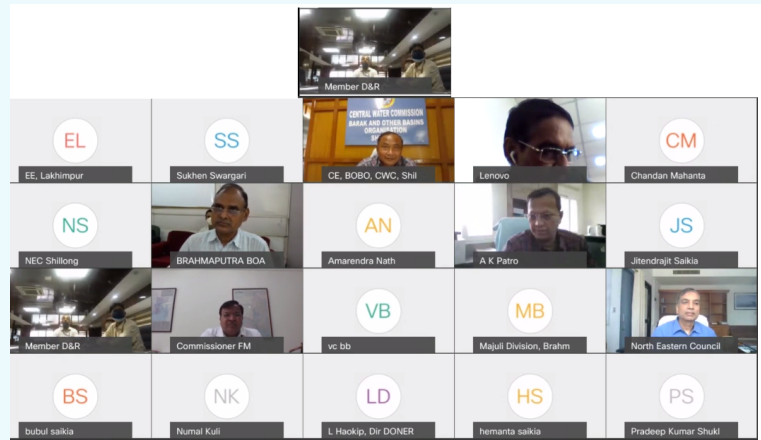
Member D&R

EL
EE, Lakhimpur

SS
Sukhen Swargari

CENTRAL WATER COMMISSION
BARAK AND OTHER BASINS ORGANISATION
SH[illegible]
CE, BOBO, CWC, Shil

Lenovo

CM
Chandan Mahanta

NS
NEC Shillong

BRAHMAPUTRA BOA

AN
Amarendra Nath

A K Patro

JS
Jitendrajit Saikia

Member D&R

Commissioner FM

VB
vc bb

MB
Majuli Division, Brahm

North Eastern Council

BS
bubul saikia

NK
Numal Kuli

LD
L Haokip, Dir DONER

HS
hemanta saikia

PS
Pradeep Kumar Shukl